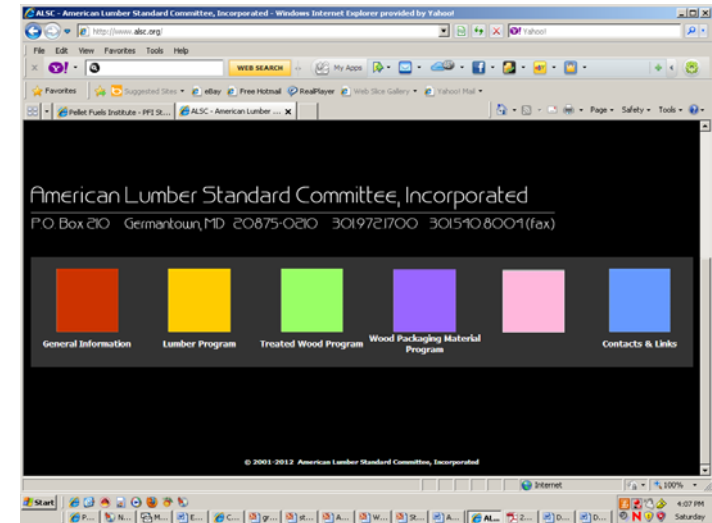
ALSC - American Lumber Standard Committee, Incorporated - Windows Internet Explorer provided by Yahoo!

http://www.alsc.org/

Yahoo!

File Edit View Favorites Tools Help

WEB SEARCH

My Apps

Favorites

Suggested Sites

eBay

Free Hotmail

RealPlayer

Web Slice Gallery

Yahoo! Mail

Pellet Fuels Institute - PFI St...

ALSC - American Lumber ...

Page

Safety

Tools

American Lumber Standard Committee, Incorporated

P.O. Box 210 Germantown, MD 20875-0210 301.972.1700 301.540.8004 (fax)

General Information

Lumber Program

Treated Wood Program

Wood Packaging Material Program

Contacts & Links

© 2001-2012 American Lumber Standard Committee, Incorporated

Internet

100%

start

4:07 PM

Saturday